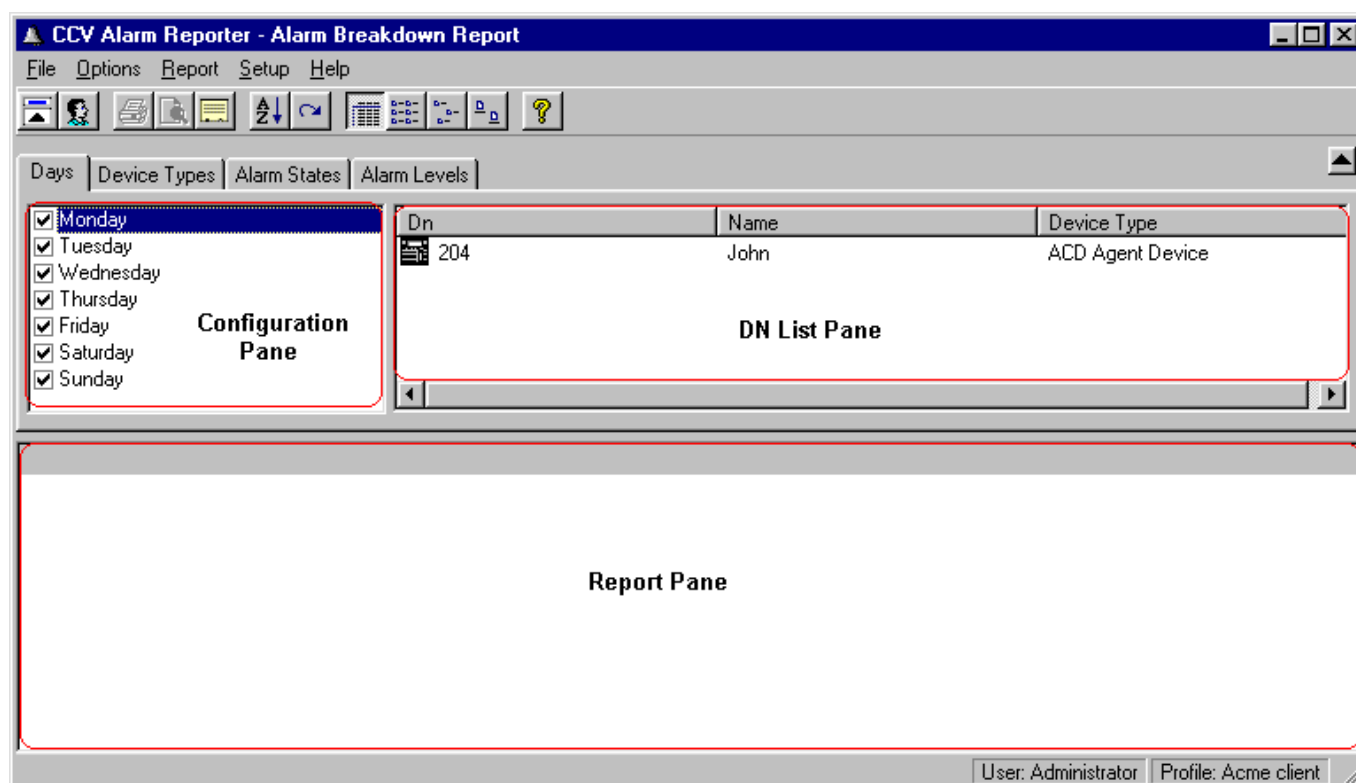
CCV Alarm Reporter - Alarm Breakdown Report

File Options Report Setup Help

Days | Device Types | Alarm States | Alarm Levels

Monday
Tuesday
Wednesday
Thursday
Friday
Saturday
Sunday

Configuration Pane

| Dn | Name | Device Type |
|---|---|---|
| 204 | John | ACD Agent Device |

DN List Pane

Report Pane

User: Administrator | Profile: Acme client